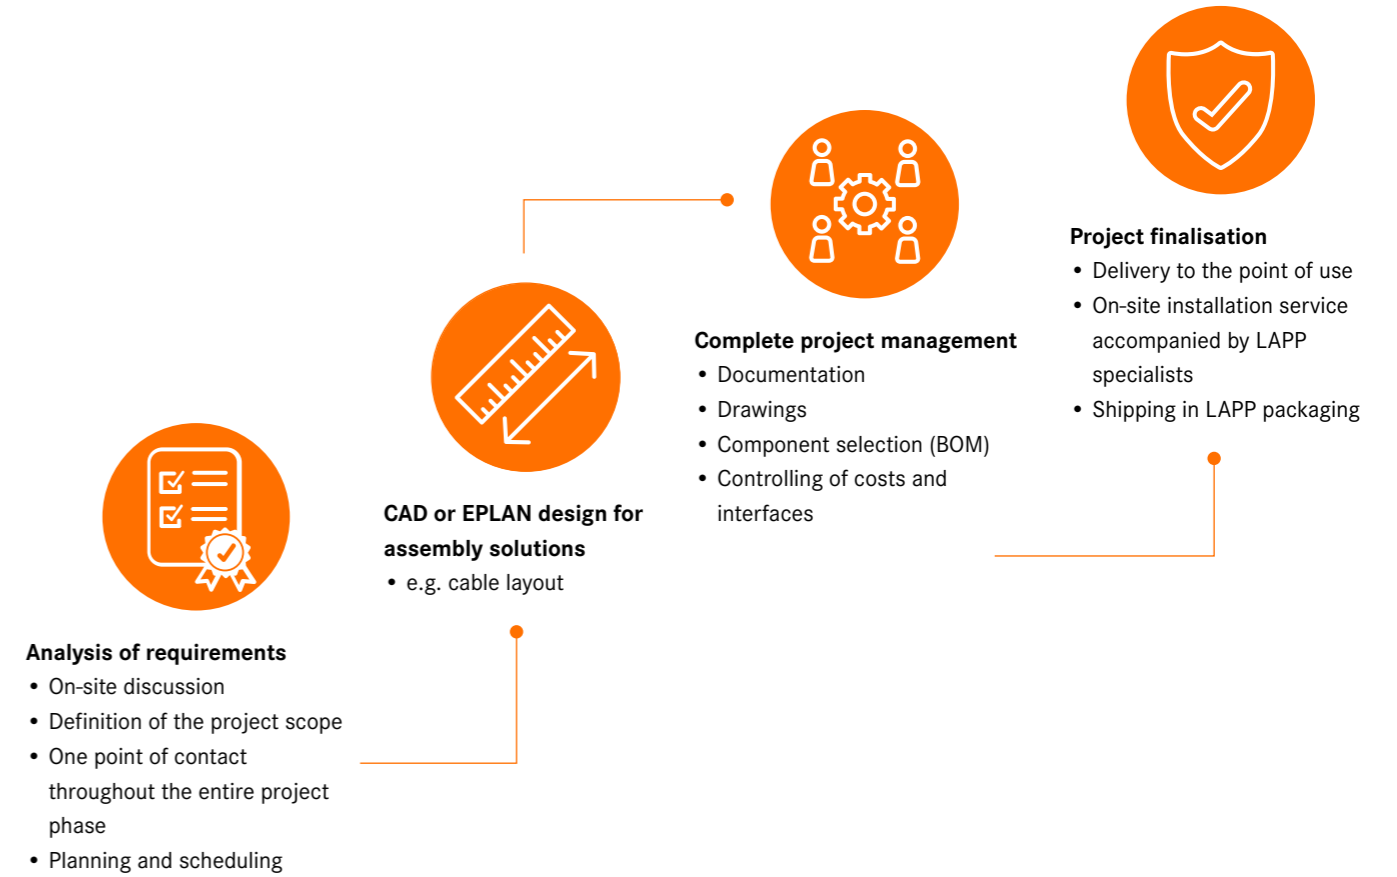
Analysis of requirements
• On-site discussion
• Definition of the project scope
• One point of contact throughout the entire project phase
• Planning and scheduling

CAD or EPLAN design for assembly solutions
• e.g. cable layout

Complete project management
• Documentation
• Drawings
• Component selection (BOM)
• Controlling of costs and interfaces

Project finalisation
• Delivery to the point of use
• On-site installation service accompanied by LAPP specialists
• Shipping in LAPP packaging